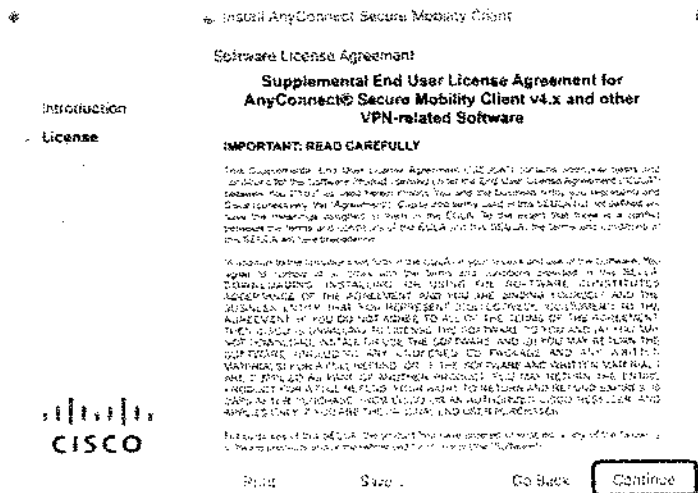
Install AnyConnect Secure Mobility Client

Software License Agreement

Supplemental End User License Agreement for AnyConnect® Secure Mobility Client v4.x and other VPN-related Software

Introduction

License

IMPORTANT: READ CAREFULLY

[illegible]

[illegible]

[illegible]

CISCO

Print

Save...

Go Back

Continue